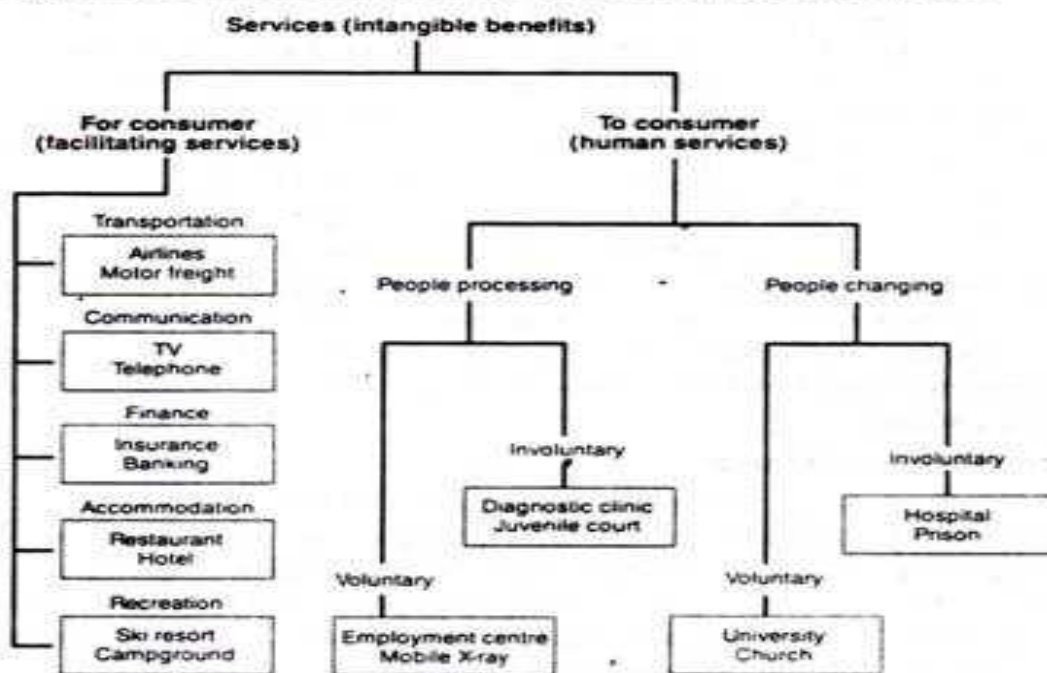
Services (intangible benefits)

For consumer (facilitating services)

To consumer (human services)

Transportation
Airlines
Motor freight

Communication
TV
Telephone

Finance
Insurance
Banking

Accommodation
Restaurant
Hotel

Recreation
Ski resort
Campground

People processing

Involuntary
Diagnostic clinic
Juvenile court

Voluntary
Employment centre
Mobile X-ray

People changing

Involuntary
Hospital
Prison

Voluntary
University
Church